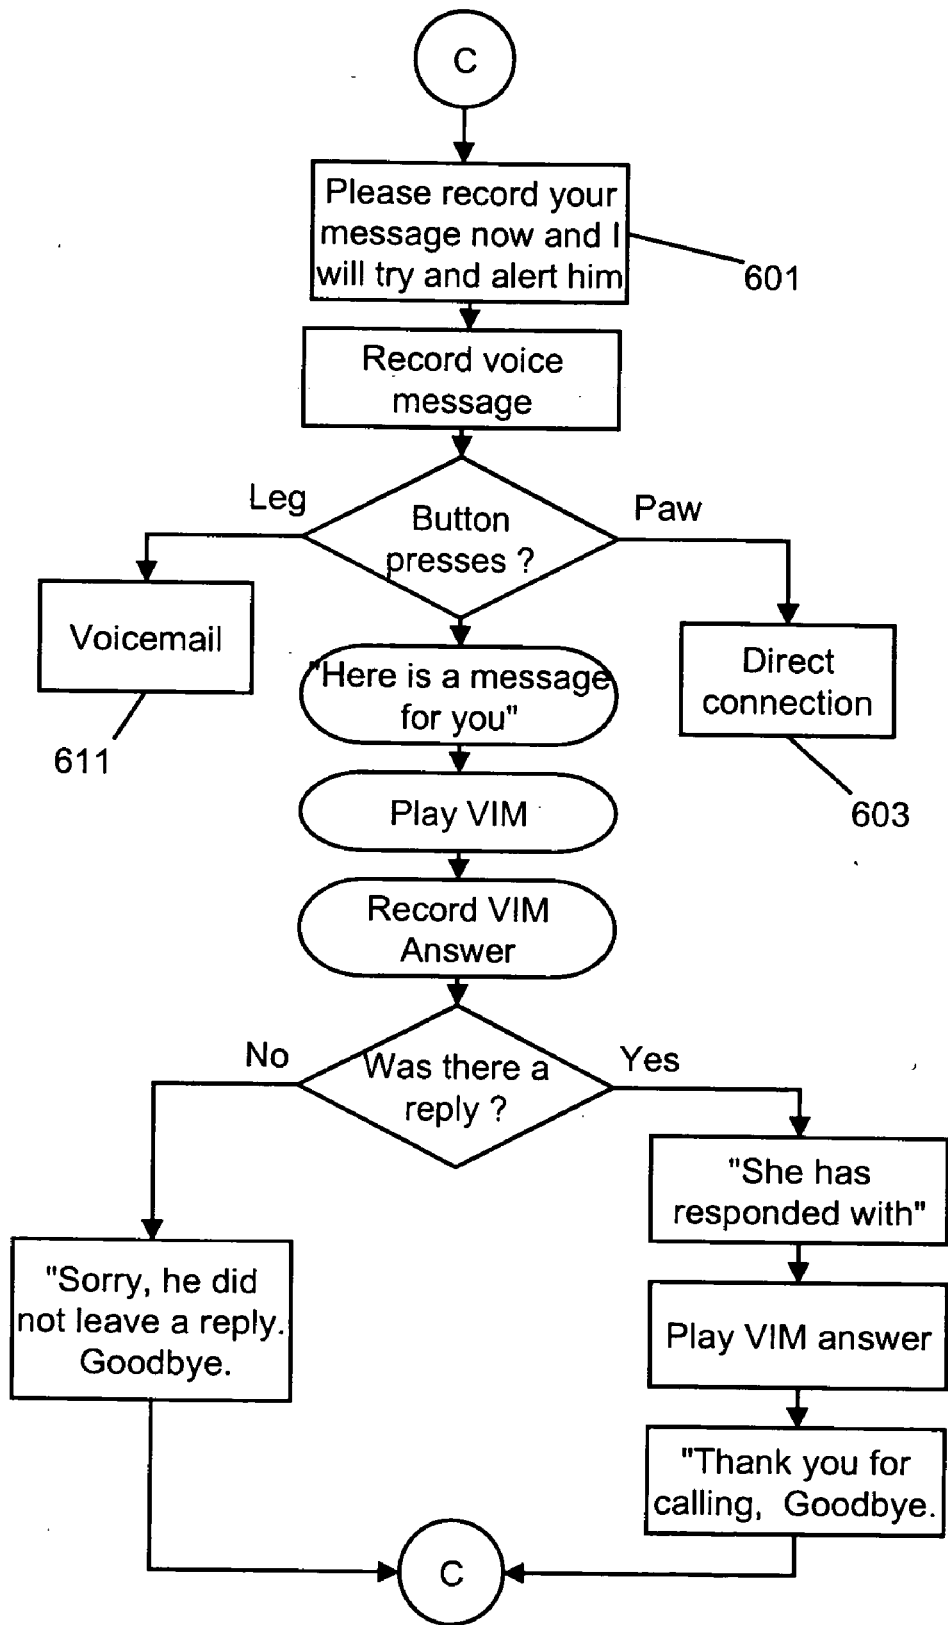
C

Please record your message now and I will try and alert him

601

Record voice message

Leg

Button presses ?

Paw

Voicemail

611

"Here is a message for you"

Direct connection

603

Play VIM

Record VIM Answer

No

Was there a reply ?

Yes

"She has responded with"

"Sorry, he did not leave a reply. Goodbye.

Play VIM answer

"Thank you for calling, Goodbye.

C